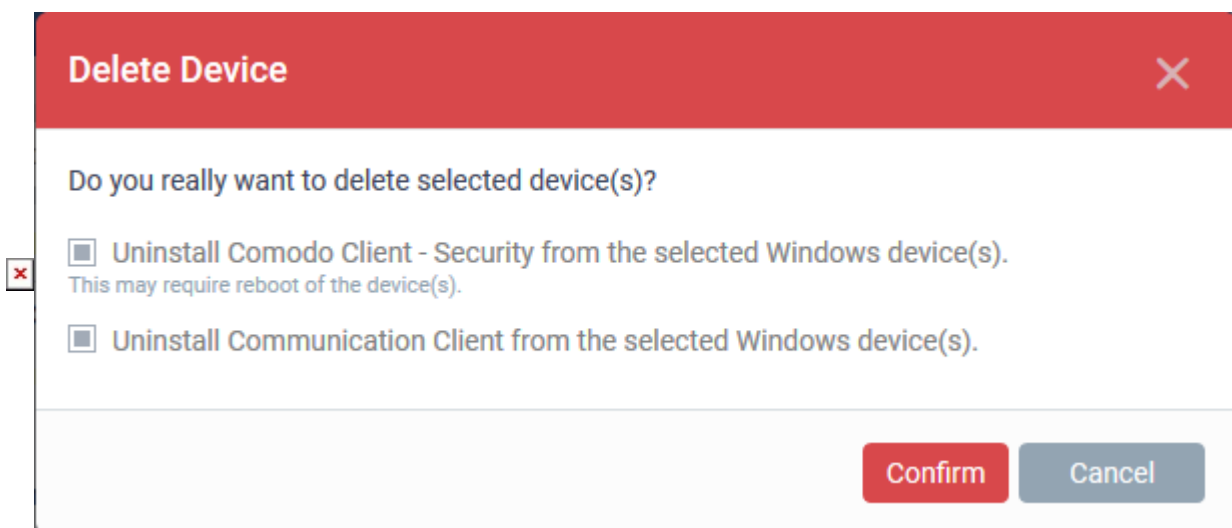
Delete Device

Do you really want to delete selected device(s)?

Uninstall Comodo Client - Security from the selected Windows device(s).
This may require reboot of the device(s).

Uninstall Communication Client from the selected Windows device(s).

Confirm

Cancel